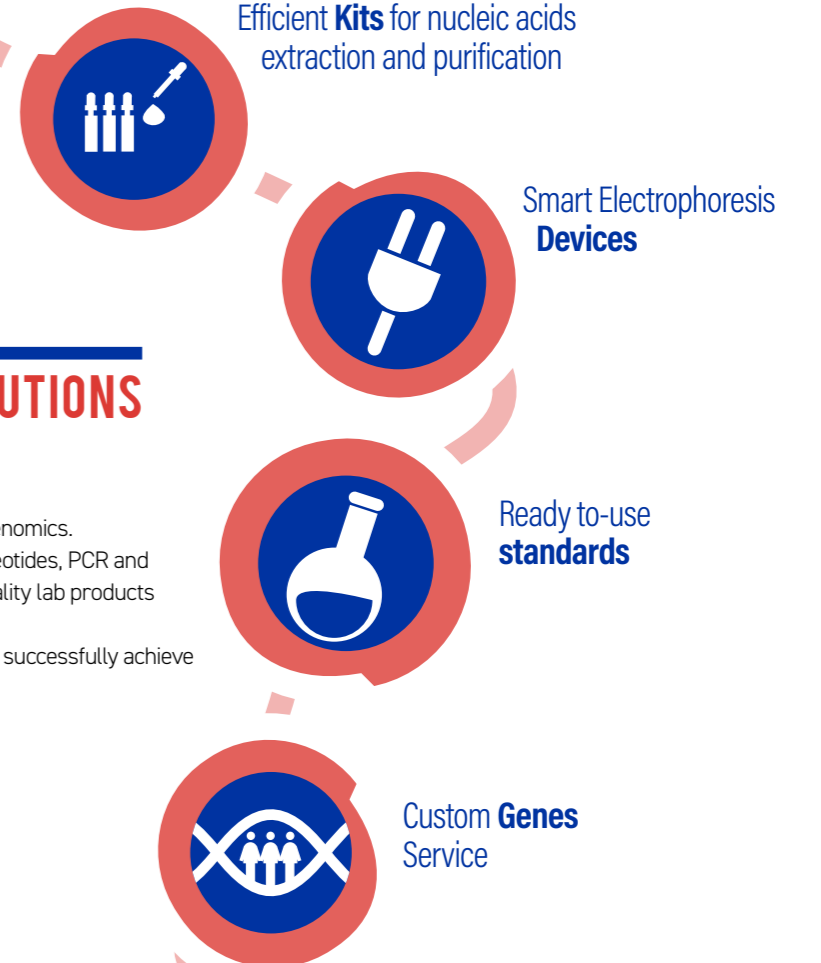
Efficient **Kits** for nucleic acids extraction and purification

Smart Electrophoresis **Devices**

UTIONS

nomics.
eotides, PCR and
ality lab products

successfully achieve

Ready to-use **standards**

Custom **Genes** Service